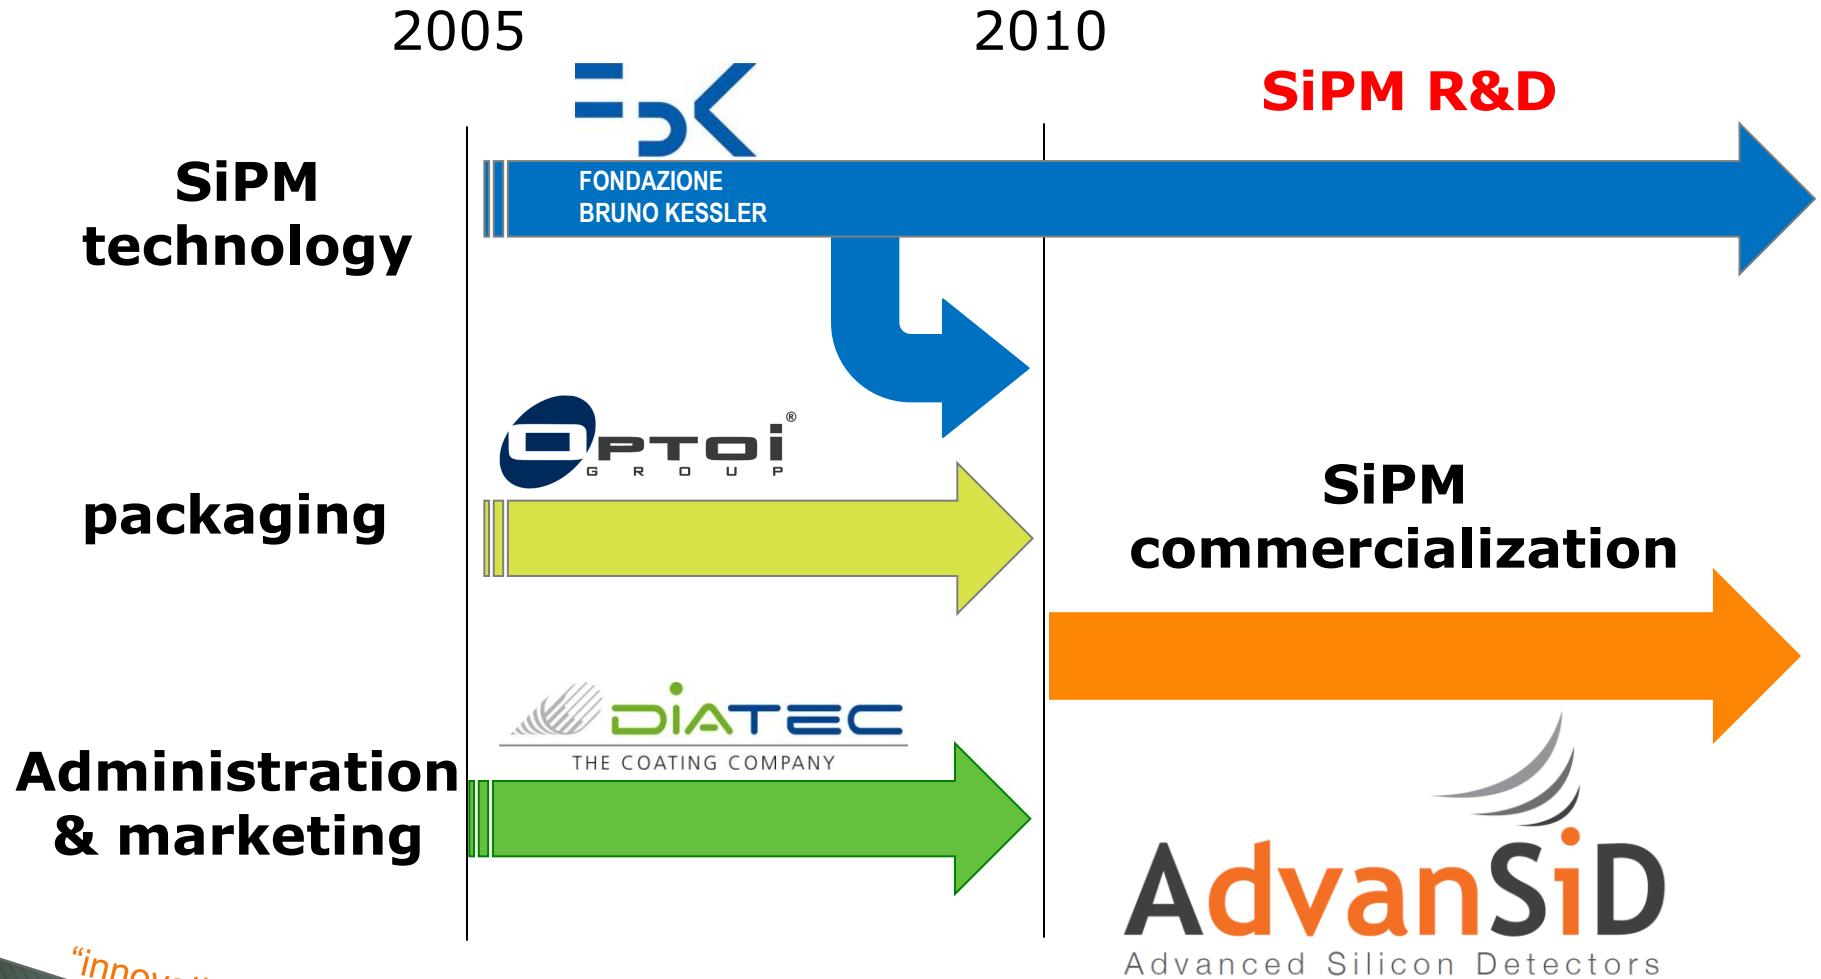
2005

2010

SiPM R&D

SiPM technology

FONDAZIONE BRUNO KESSLER

OPTOI® GROUP

packaging

SiPM commercialization

DIATEC
THE COATING COMPANY

Administration & marketing

AdvanSiD
Advanced Silicon Detectors

"innov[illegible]